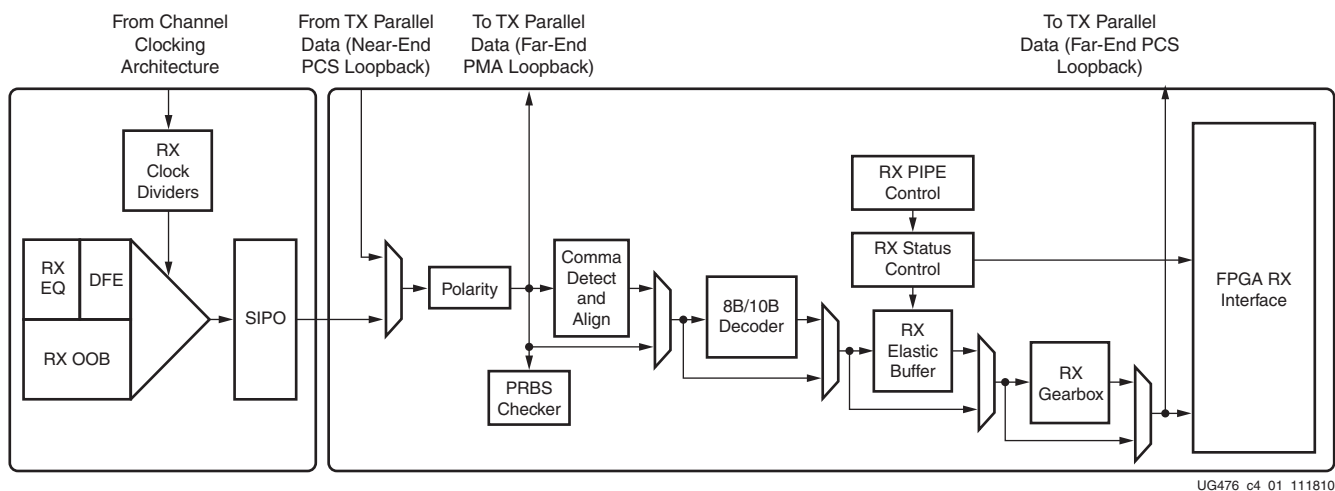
From Channel Clocking Architecture

From TX Parallel Data (Near-End PCS Loopback)

To TX Parallel Data (Far-End PMA Loopback)

To TX Parallel Data (Far-End PCS Loopback)

RX Clock Dividers

RX EQ

DFE

RX OOB

SIPO

Polarity

Comma Detect and Align

PRBS Checker

8B/10B Decoder

RX PIPE Control

RX Status Control

RX Elastic Buffer

RX Gearbox

FPGA RX Interface

UG476_c4_01_111810